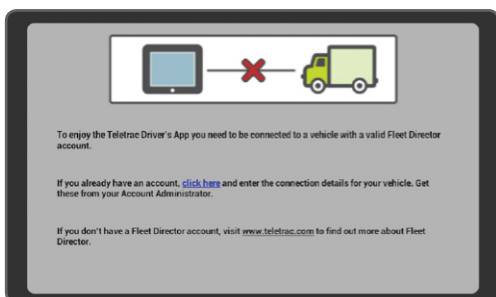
To enjoy the Teletrac Driver's App you need to be connected to a vehicle with a valid Fleet Director account.

If you already have an account, click here and enter the connection details for your vehicle. Get these from your Account Administrator.

If you don't have a Fleet Director account, visit www.teletrac.com to find out more about Fleet Director.